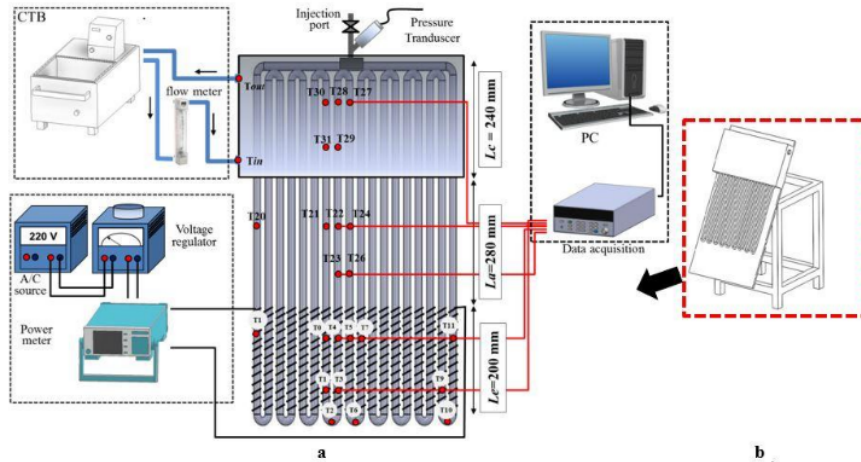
CTB

flow meter

Tout

Tin

Injection port

Pressure Tranducser

T30 T28 T27

T31 T29

Lc = 240 mm

PC

Data acquisition

220 V

Voltage regulator

A/C source

T20

T21 T22 T24

T23 T26

La=280 mm

Power meter

T1

T0 T4 T5 T7

T11

T1 T3

T9

T2 T6

T10

Le=200 mm

a

b